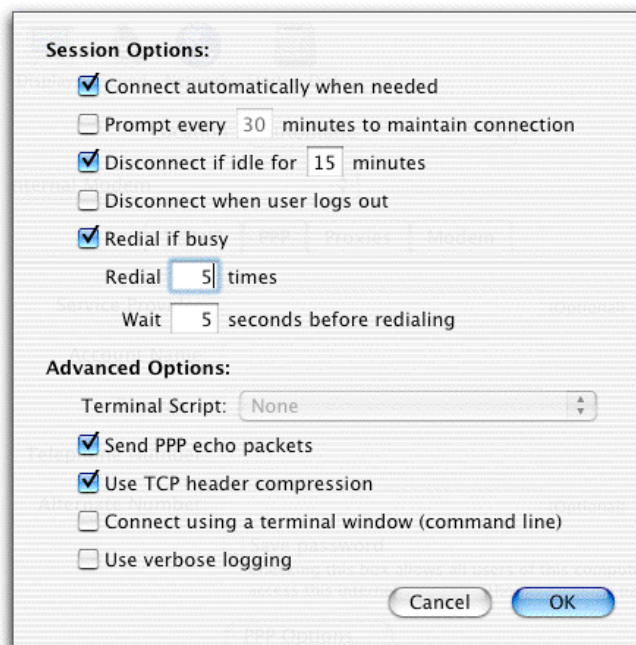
Session Options:

Connect automatically when needed

Prompt every 30 minutes to maintain connection

Disconnect if idle for 15 minutes

Disconnect when user logs out

Redial if busy

Redial 5 times

Wait 5 seconds before redialing

Advanced Options:

Terminal Script: None

Send PPP echo packets

Use TCP header compression

Connect using a terminal window (command line)

Use verbose logging

Cancel

OK